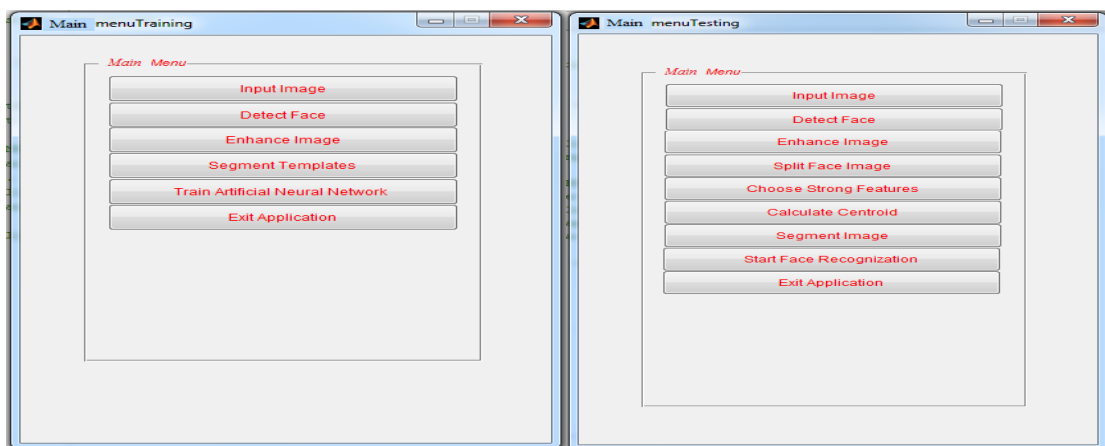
Main menuTraining

Main Menu

Input Image

Detect Face

Enhance Image

Segment Templates

Train Artificial Neural Network

Exit Application

Main menuTesting

Main Menu

Input Image

Detect Face

Enhance Image

Split Face Image

Choose Strong Features

Calculate Centroid

Segment Image

Start Face Recognization

Exit Application